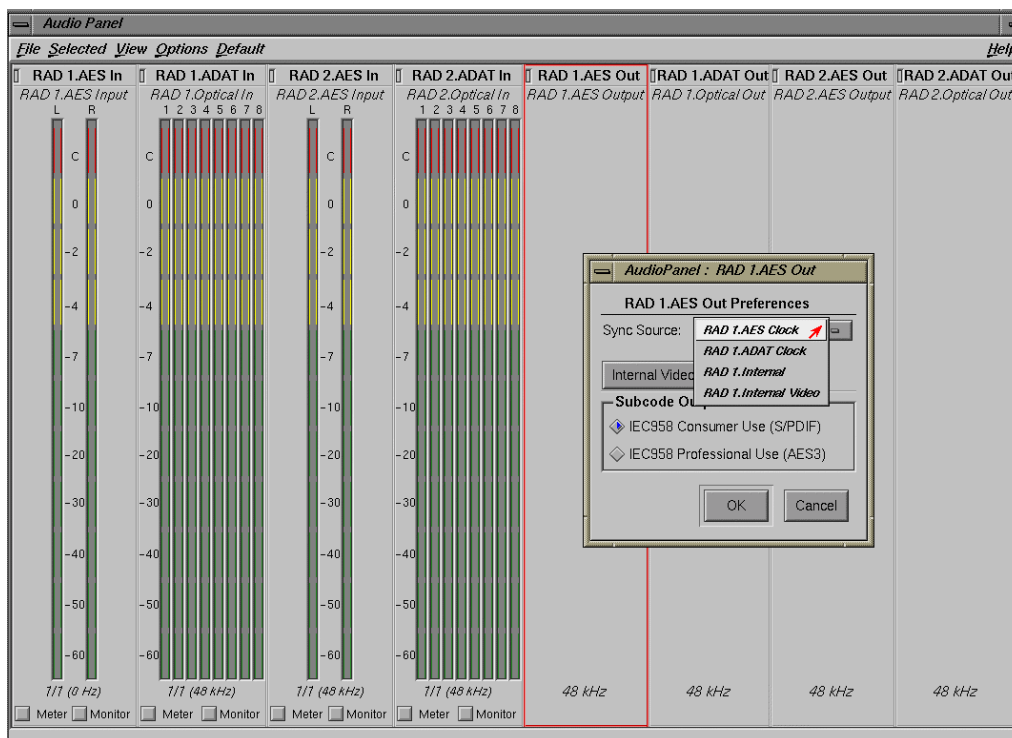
Audio Panel

File Selected View Options Default Help

RAD 1.AES In
RAD 1.AES Input
L R
C
0
-2
-4
-7
-10
-20
-30
-40
-50
-60
1/1 (0 Hz)
Meter Monitor

RAD 1.ADAT In
RAD 1.Optical In
1 2 3 4 5 6 7 8
C
0
-2
-4
-7
-10
-20
-30
-40
-50
-60
1/1 (48 kHz)
Meter Monitor

RAD 2.AES In
RAD 2.AES Input
L R
C
0
-2
-4
-7
-10
-20
-30
-40
-50
-60
1/1 (48 kHz)
Meter Monitor

RAD 2.ADAT In
RAD 2.Optical In
1 2 3 4 5 6 7 8
C
0
-2
-4
-7
-10
-20
-30
-40
-50
-60
1/1 (48 kHz)
Meter Monitor

RAD 1.AES Out
RAD 1.AES Output
48 kHz

RAD 1.ADAT Out
RAD 1.Optical Out
48 kHz

RAD 2.AES Out
RAD 2.AES Output
48 kHz

RAD 2.ADAT Out
RAD 2.Optical Out
48 kHz

AudioPanel : RAD 1.AES Out

RAD 1.AES Out Preferences

Sync Source:
RAD 1.AES Clock
RAD 1.ADAT Clock
RAD 1.Internal
RAD 1.Internal Video

Internal Video

Subcode Ou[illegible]
IEC958 Consumer Use (S/PDIF)
IEC958 Professional Use (AES3)

OK Cancel